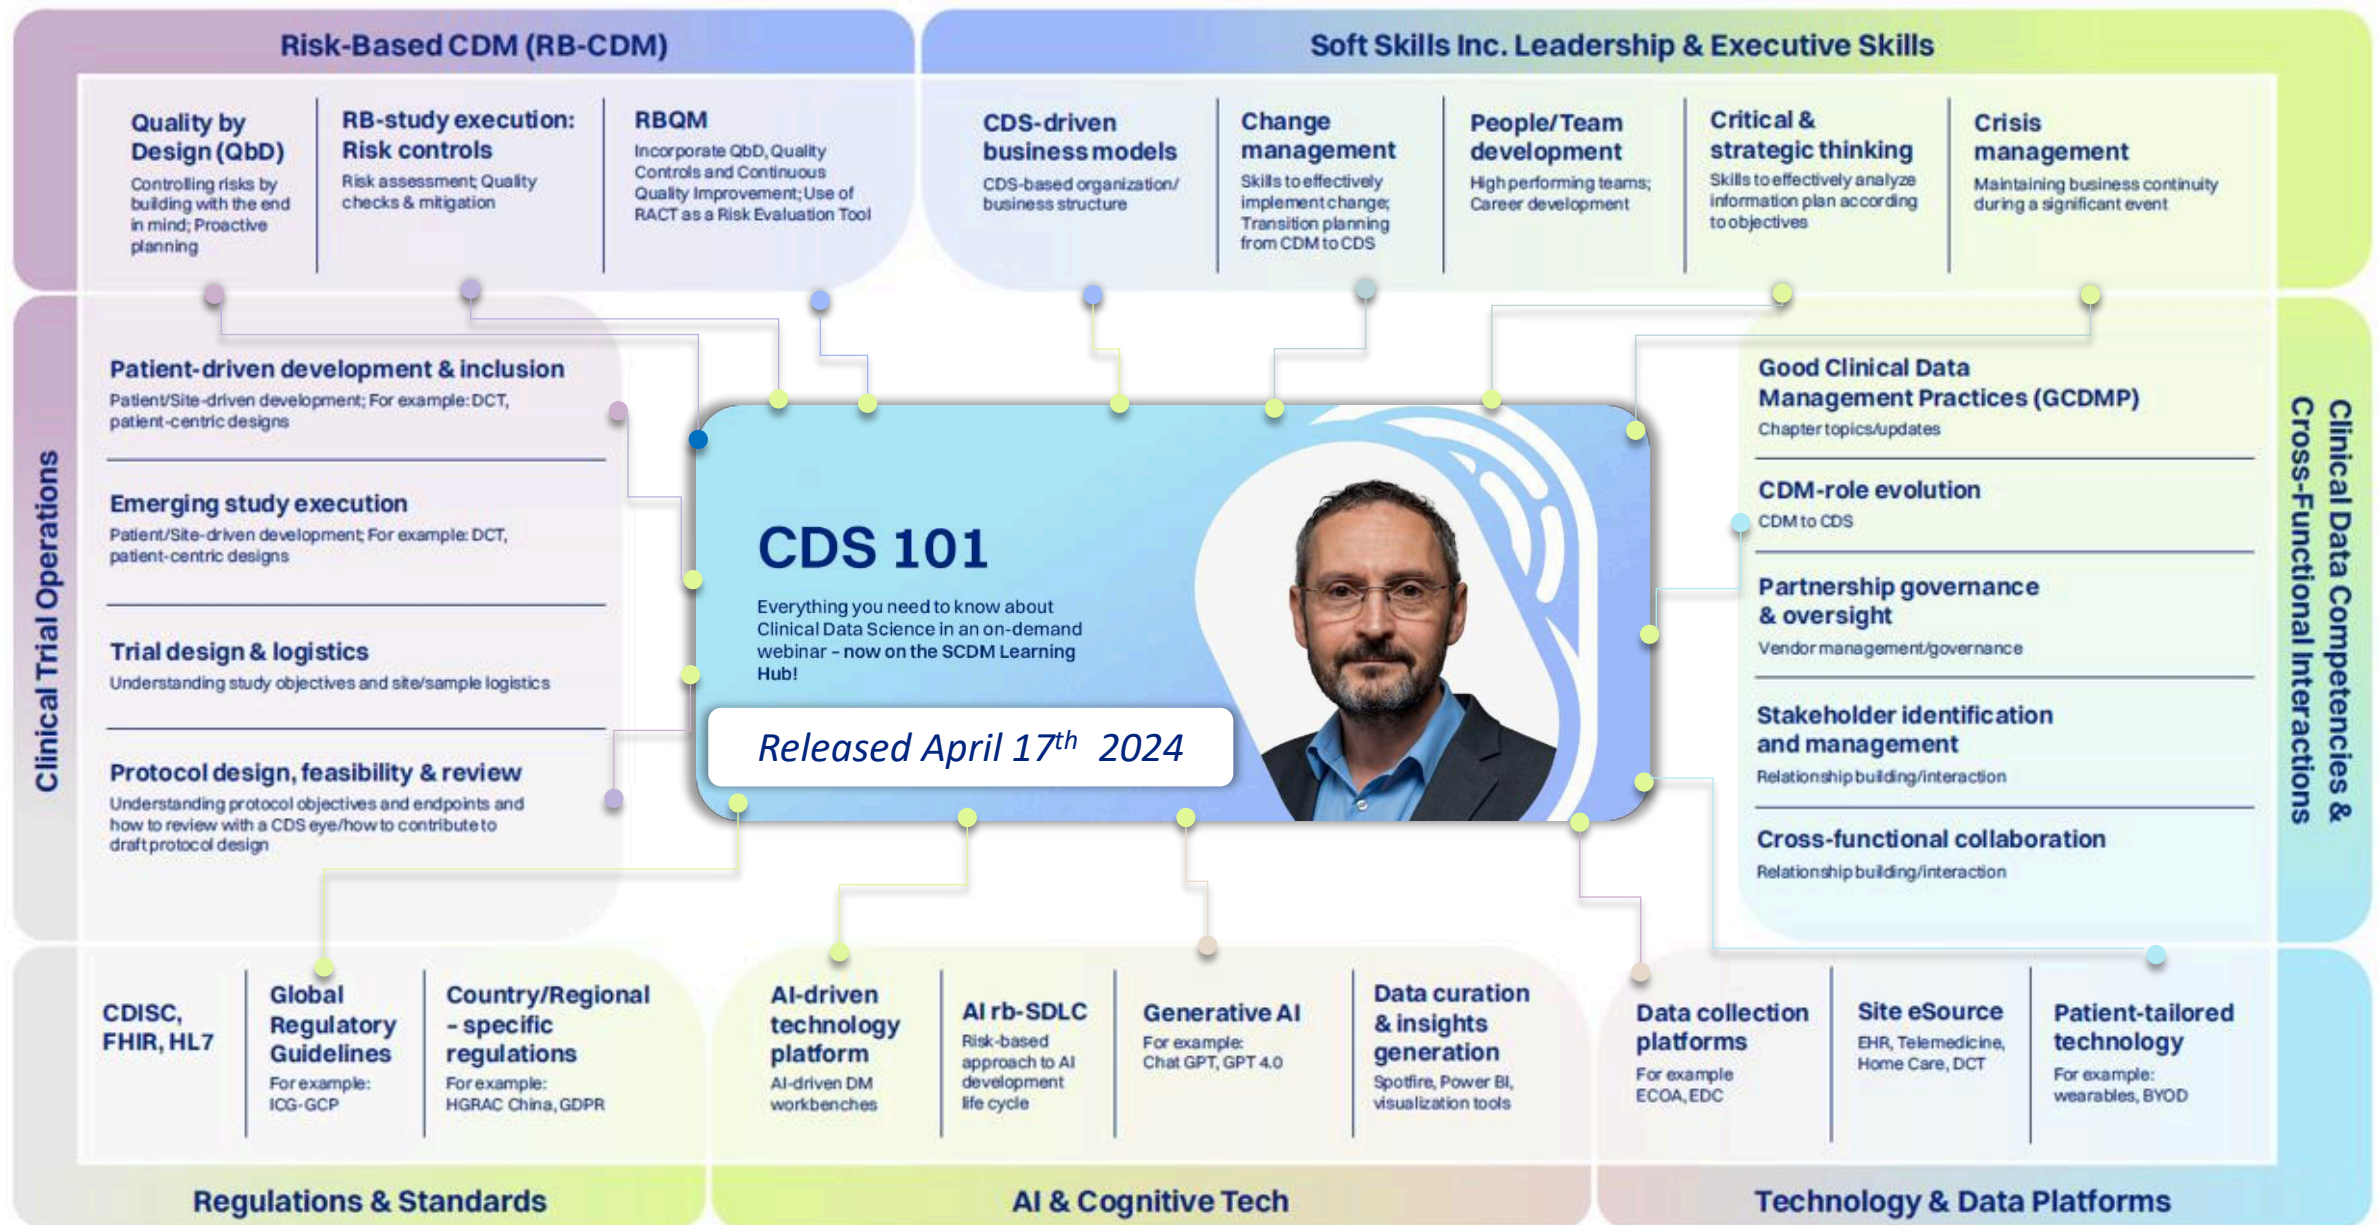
Risk-Based CDM (RB-CDM)

Quality by Design (QbD)
Controlling risks by building with the end in mind; Proactive planning

RB-study execution: Risk controls
Risk assessment; Quality checks & mitigation

RBQM
Incorporate QbD, Quality Controls and Continuous Quality Improvement; Use of RACT as a Risk Evaluation Tool

Soft Skills Inc. Leadership & Executive Skills

CDS-driven business models
CDS-based organization/ business structure

Change management
Skills to effectively implement change; Transition planning from CDM to CDS

People/Team development
High performing teams; Career development

Critical & strategic thinking
Skills to effectively analyze information plan according to objectives

Crisis management
Maintaining business continuity during a significant event

Clinical Trial Operations

Patient-driven development & inclusion
Patient/Site-driven development; For example: DCT, patient-centric designs

Emerging study execution
Patient/Site-driven development; For example: DCT, patient-centric designs

Trial design & logistics
Understanding study objectives and site/sample logistics

Protocol design, feasibility & review
Understanding protocol objectives and endpoints and how to review with a CDS eye/how to contribute to draft protocol design

CDS 101
Everything you need to know about Clinical Data Science in an on-demand webinar – now on the SCDM Learning Hub!

Released April $17^{th}$ 2024

Clinical Data Competencies & Cross-Functional Interactions

Good Clinical Data Management Practices (GCDMP)
Chapter topics/updates

CDM-role evolution
CDM to CDS

Partnership governance & oversight
Vendor management/governance

Stakeholder identification and management
Relationship building/interaction

Cross-functional collaboration
Relationship building/interaction

CDISC, FHIR, HL7

Global Regulatory Guidelines
For example: ICG-GCP

Country/Regional – specific regulations
For example: HGRAC China, GDPR

AI-driven technology platform
AI-driven DM workbenches

AI rb-SDLC
Risk-based approach to AI development life cycle

Generative AI
For example: Chat GPT, GPT 4.0

Data curation & insights generation
Spotfire, Power BI, visualization tools

Data collection platforms
For example ECOA, EDC

Site eSource
EHR, Telemedicine, Home Care, DCT

Patient-tailored technology
For example: wearables, BYOD

Regulations & Standards

AI & Cognitive Tech

Technology & Data Platforms